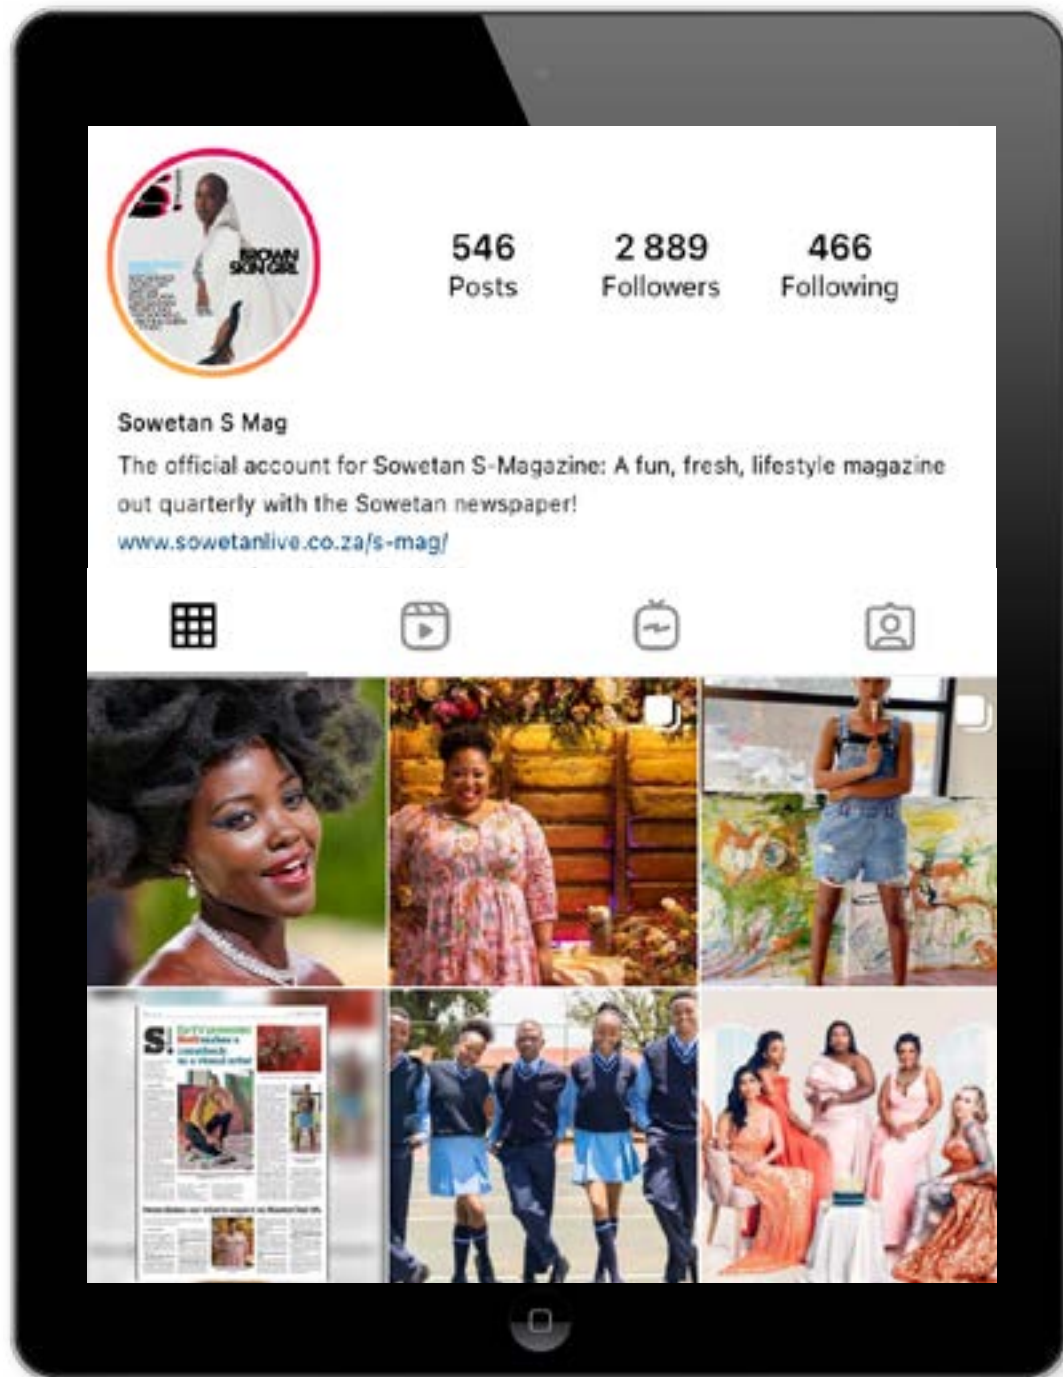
S! BROWN SKIN GIRL

546 Posts

2 889 Followers

466 Following

Sowetan S Mag

The official account for Sowetan S-Magazine: A fun, fresh, lifestyle magazine out quarterly with the Sowetan newspaper!

www.sowetanlive.co.za/s-mag/

S!